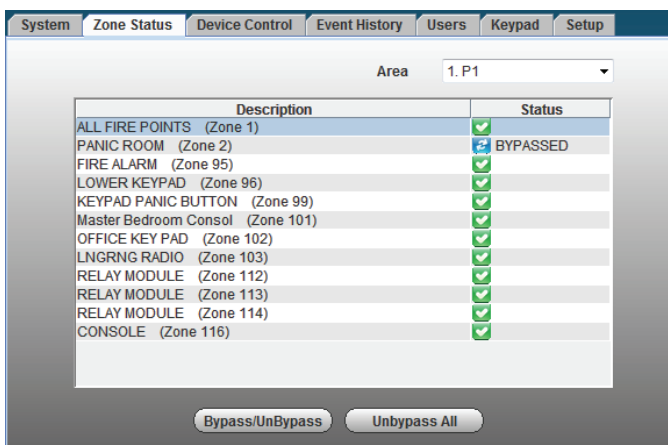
System | Zone Status | Device Control | Event History | Users | Keypad | Setup

Area 1. P1

| Description | Status |
|---|---|
| ALL FIRE POINTS (Zone 1) | |
| PANIC ROOM (Zone 2) | BYPASSED |
| FIRE ALARM (Zone 95) | |
| LOWER KEYPAD (Zone 96) | |
| KEYPAD PANIC BUTTON (Zone 99) | |
| Master Bedroom Consol (Zone 101) | |
| OFFICE KEY PAD (Zone 102) | |
| LNGRNG RADIO (Zone 103) | |
| RELAY MODULE (Zone 112) | |
| RELAY MODULE (Zone 113) | |
| RELAY MODULE (Zone 114) | |
| CONSOLE (Zone 116) | |

Bypass/UnBypass | Unbypass All